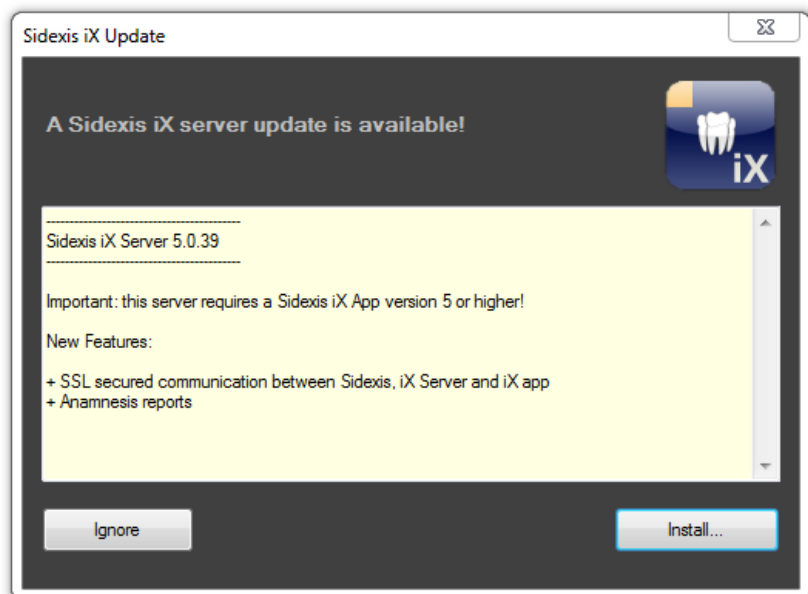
Sidexis iX Update

A Sidexis iX server update is available!

iX

--------------------------------------------
Sidexis iX Server 5.0.39
--------------------------------------------

Important: this server requires a Sidexis iX App version 5 or higher!

New Features:

+ SSL secured communication between Sidexis, iX Server and iX app
+ Anamnesis reports

Ignore

Install...